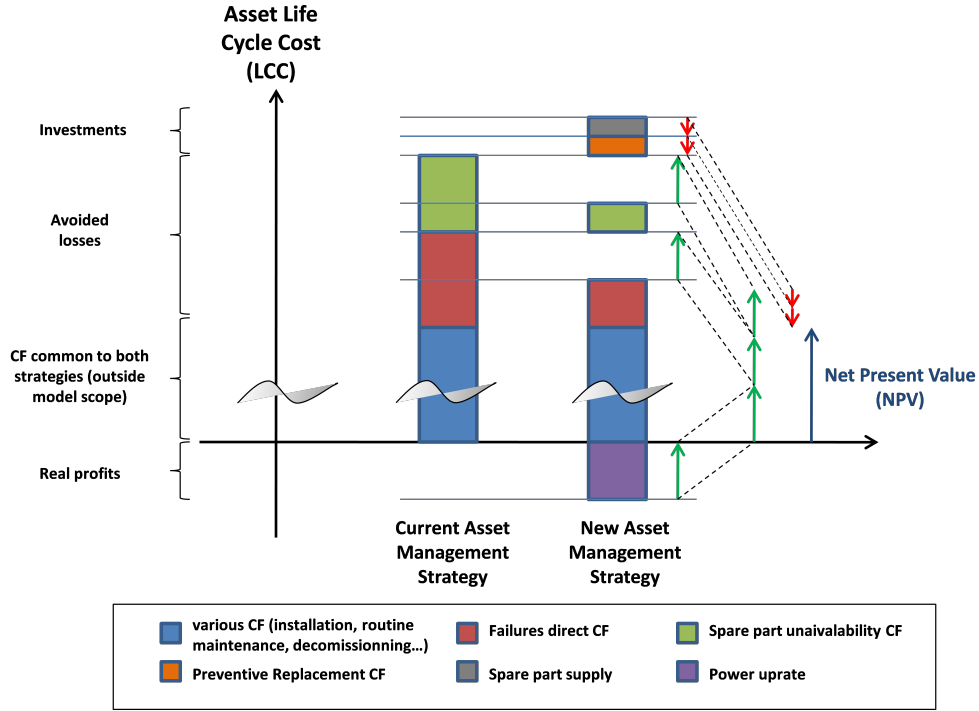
Asset Life Cycle Cost (LCC)

Investments

Avoided losses

CF common to both strategies (outside model scope)

Real profits

Net Present Value (NPV)

Current Asset Management Strategy

New Asset Management Strategy

various CF (installation, routine maintenance, decomissionning…)

Failures direct CF

Spare part unaivalability CF

Preventive Replacement CF

Spare part supply

Power uprate